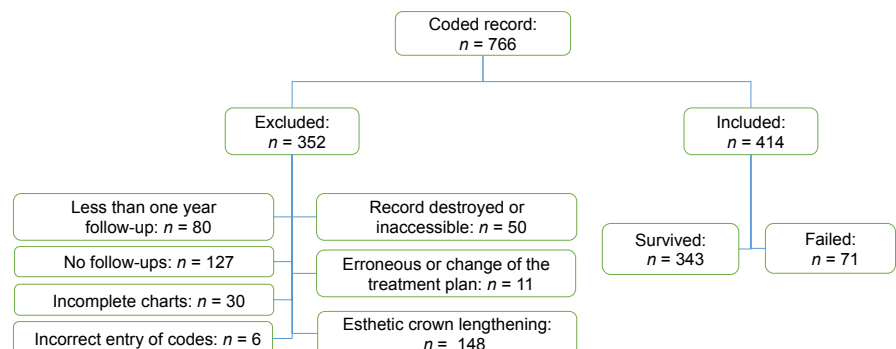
Coded record:
$n$ = 766

Excluded:
$n$ = 352

Included:
$n$ = 414

Less than one year follow-up: $n$ = 80

Record destroyed or inaccessible: $n$ = 50

No follow-ups: $n$ = 127

Erroneous or change of the treatment plan: $n$ = 11

Incomplete charts: $n$ = 30

Incorrect entry of codes: $n$ = 6

Esthetic crown lengthening:
$n$ = 148

Survived:
$n$ = 343

Failed:
$n$ = 71